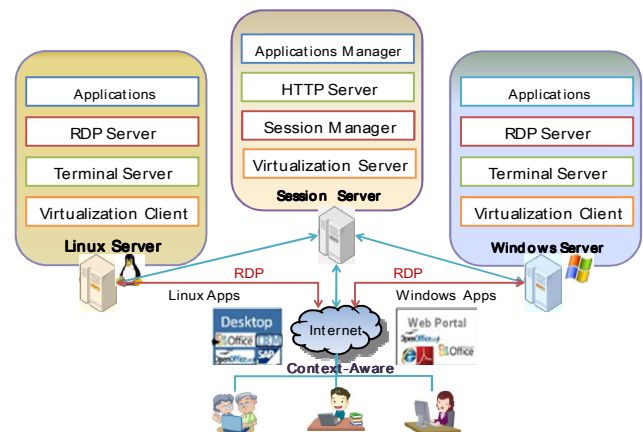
Applications Manager
HTTP Server
Session Manager
Virtualization Server
Session Server

Applications
RDP Server
Terminal Server
Virtualization Client
Linux Server

Applications
RDP Server
Terminal Server
Virtualization Client
Windows Server

RDP
Linux Apps
RDP
Windows Apps

Desktop
Office
IBM
SAP
Internet
Web Portal
Office
Context-Aware